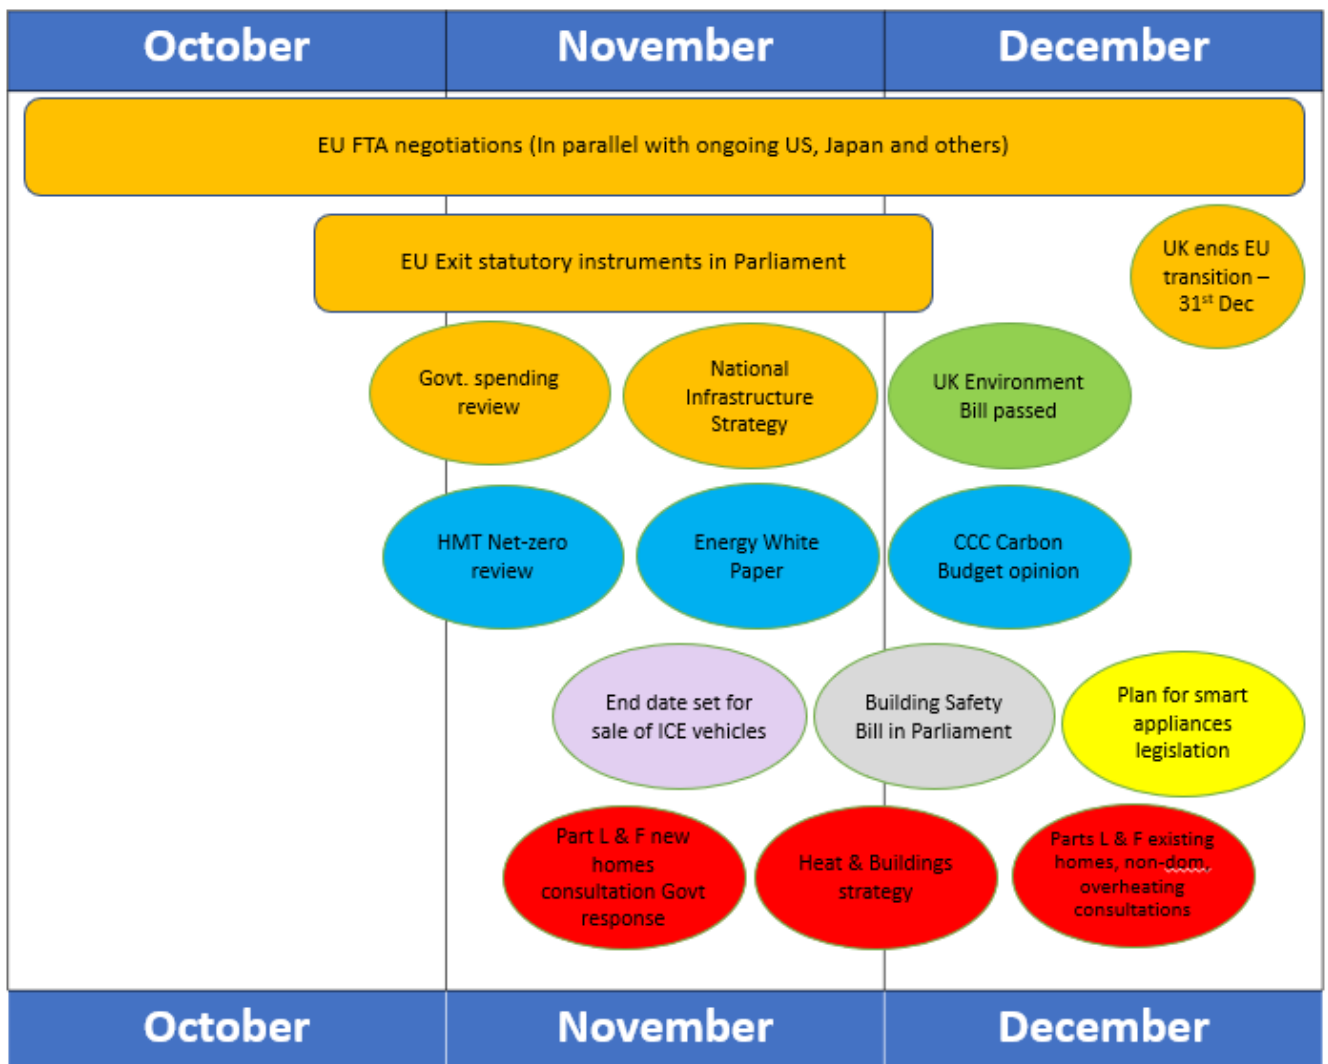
| October | November | December |
|---|---|---|

EU FTA negotiations (In parallel with ongoing US, Japan and others)

EU Exit statutory instruments in Parliament

UK ends EU transition – 31$^{st}$ Dec

Govt. spending review

National Infrastructure Strategy

UK Environment Bill passed

HMT Net-zero review

Energy White Paper

CCC Carbon Budget opinion

End date set for sale of ICE vehicles

Building Safety Bill in Parliament

Plan for smart appliances legislation

Part L & F new homes consultation Govt response

Heat & Buildings strategy

Parts L & F existing homes, non-dom, overheating consultations

| October | November | December |
|---|---|---|